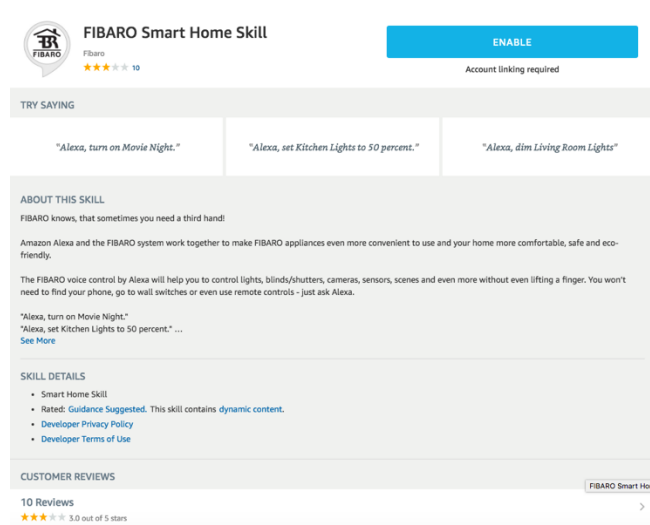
FIBARO

FIBARO Smart Home Skill

Fibaro

10

ENABLE

Account linking required

TRY SAYING

"Alexa, turn on Movie Night."

"Alexa, set Kitchen Lights to 50 percent."

"Alexa, dim Living Room Lights"

ABOUT THIS SKILL

FIBARO knows, that sometimes you need a third hand!

Amazon Alexa and the FIBARO system work together to make FIBARO appliances even more convenient to use and your home more comfortable, safe and eco-friendly.

The FIBARO voice control by Alexa will help you to control lights, blinds/shutters, cameras, sensors, scenes and even more without even lifting a finger. You won't need to find your phone, go to wall switches or even use remote controls - just ask Alexa.

"Alexa, turn on Movie Night."
"Alexa, set Kitchen Lights to 50 percent." ...
See More

SKILL DETAILS

- Smart Home Skill
- Rated: Guidance Suggested. This skill contains dynamic content.
- Developer Privacy Policy
- Developer Terms of Use

CUSTOMER REVIEWS

10 Reviews

3.0 out of 5 stars

FIBARO Smart Ho